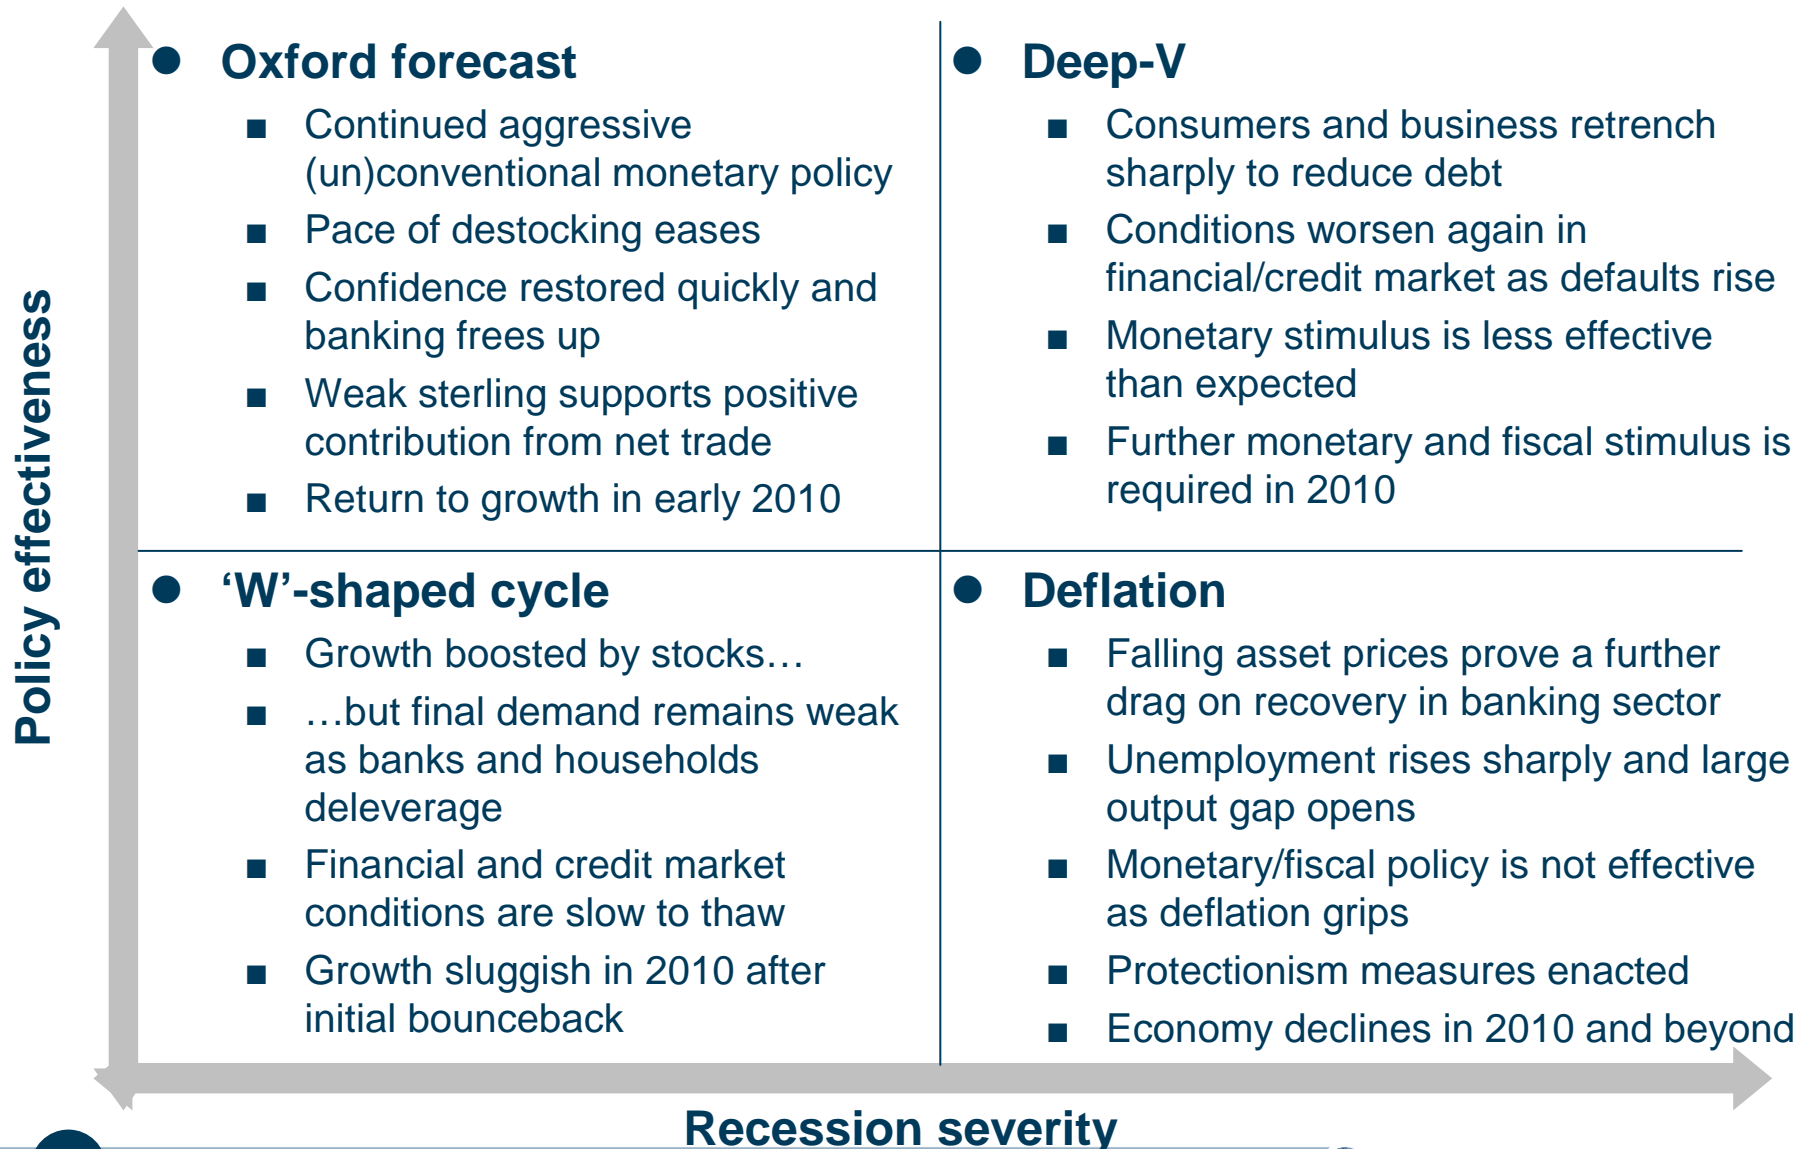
Policy effectiveness

Oxford forecast
Continued aggressive (un)conventional monetary policy
Pace of destocking eases
Confidence restored quickly and banking frees up
Weak sterling supports positive contribution from net trade
Return to growth in early 2010

Deep-V
Consumers and business retrench sharply to reduce debt
Conditions worsen again in financial/credit market as defaults rise
Monetary stimulus is less effective than expected
Further monetary and fiscal stimulus is required in 2010

'W'-shaped cycle
Growth boosted by stocks…
…but final demand remains weak as banks and households deleverage
Financial and credit market conditions are slow to thaw
Growth sluggish in 2010 after initial bounceback

Deflation
Falling asset prices prove a further drag on recovery in banking sector
Unemployment rises sharply and large output gap opens
Monetary/fiscal policy is not effective as deflation grips
Protectionism measures enacted
Economy declines in 2010 and beyond

Recession severity